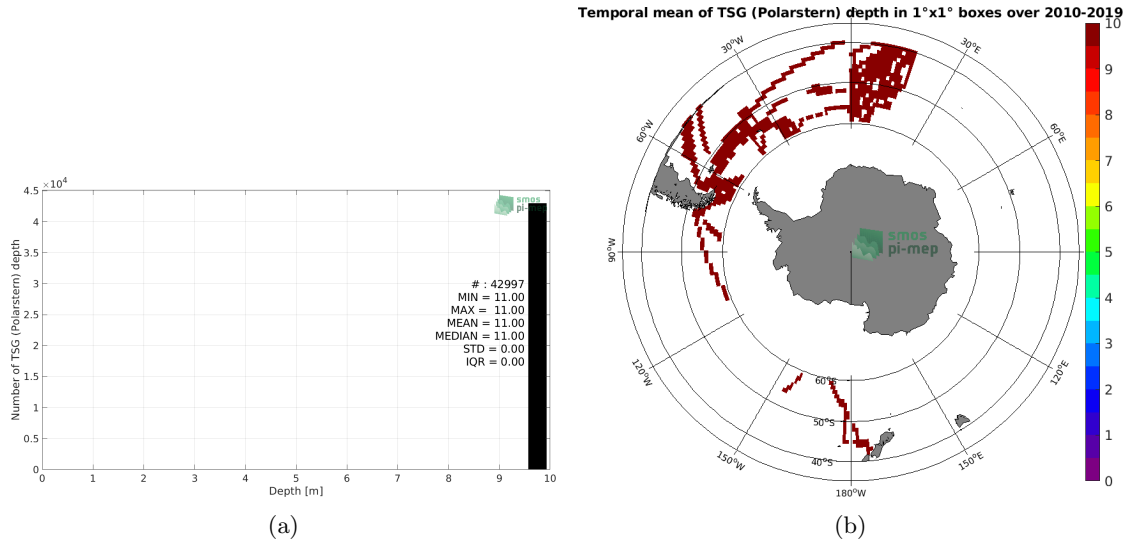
$\times 10^4$

4.5

4

3.5

3

2.5

2

1.5

1

0.5

0

Number of TSG (Polarstern) depth

smos
pi-mep

# : 42997
MIN = 11.00
MAX = 11.00
MEAN = 11.00
MEDIAN = 11.00
STD = 0.00
IQR = 0.00

0 1 2 3 4 5 6 7 8 9 10

Depth [m]

(a)

Temporal mean of TSG (Polarstern) depth in 1°x1° boxes over 2010-2019

30°W

30°E

60°W

60°E

90°W

smos
pi-mep

120°W

120°E

60°S

50°S

40°S

150°W

150°E

180°W

10
9
8
7
6
5
4
3
2
1
0

(b)